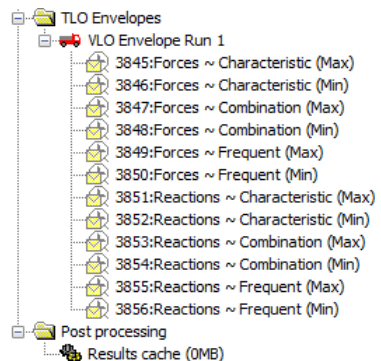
TLO Envelopes
VLO Envelope Run 1
3845:Forces ~ Characteristic (Max)
3846:Forces ~ Characteristic (Min)
3847:Forces ~ Combination (Max)
3848:Forces ~ Combination (Min)
3849:Forces ~ Frequent (Max)
3850:Forces ~ Frequent (Min)
3851:Reactions ~ Characteristic (Max)
3852:Reactions ~ Characteristic (Min)
3853:Reactions ~ Combination (Max)
3854:Reactions ~ Combination (Min)
3855:Reactions ~ Frequent (Max)
3856:Reactions ~ Frequent (Min)
Post processing
Results cache (0MB)